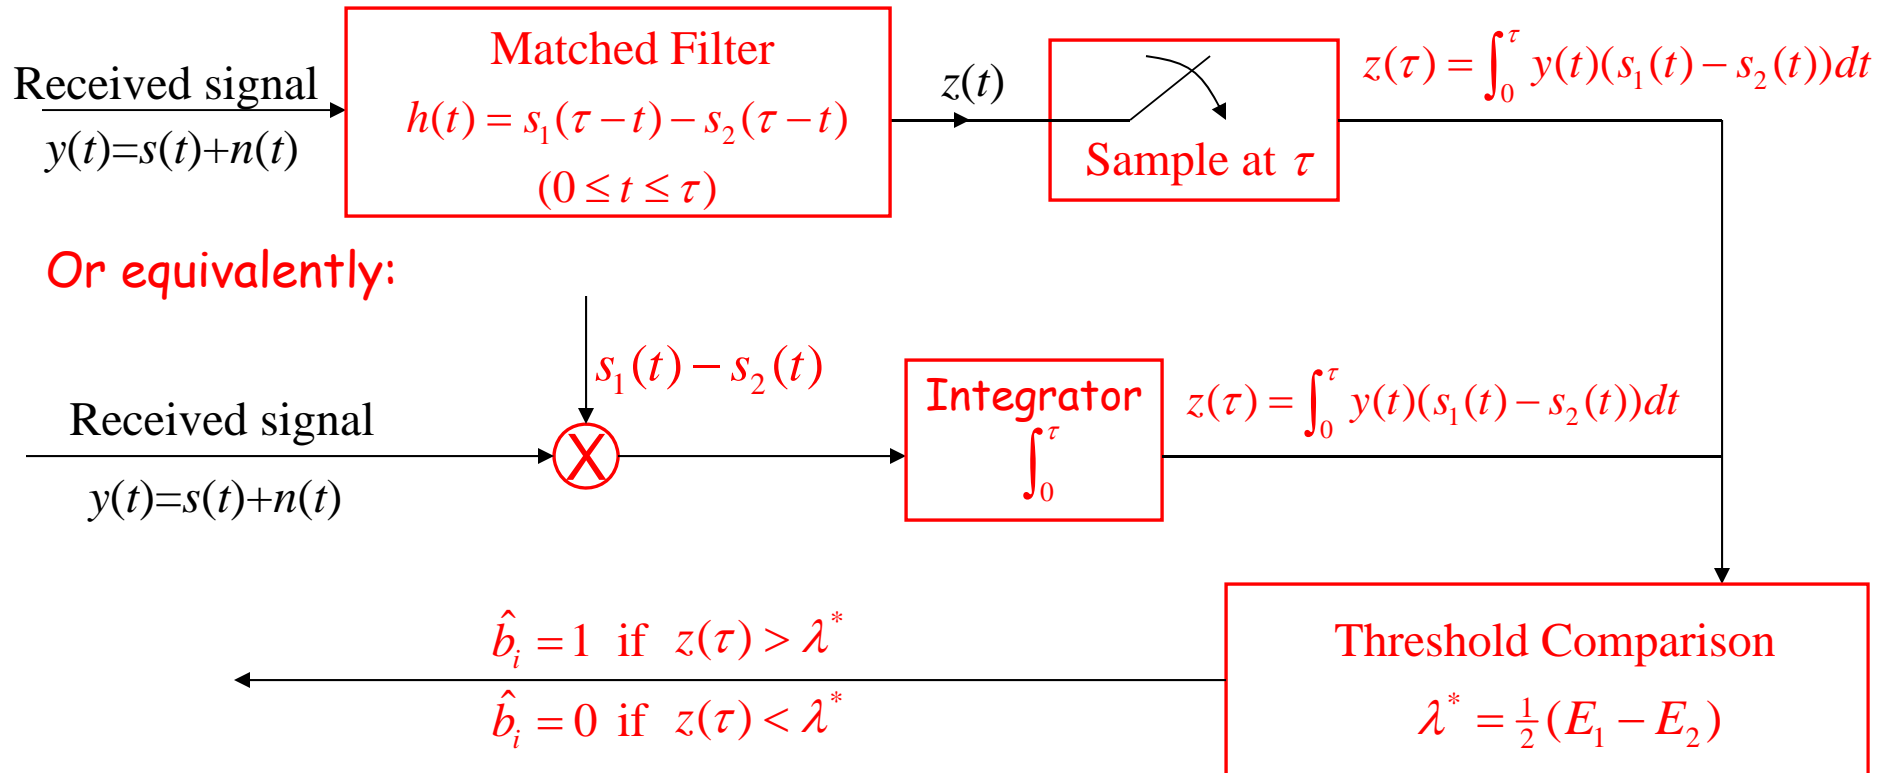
Received signal

$y(t)=s(t)+n(t)$

Matched Filter

$h(t)=s_1(\tau-t)-s_2(\tau-t)$

$(0\le t\le\tau)$

$z(t)$

Sample at $\tau$

$z(\tau)=\int_0^\tau y(t)(s_1(t)-s_2(t))dt$

Or equivalently:

$s_1(t)-s_2(t)$

Received signal

$y(t)=s(t)+n(t)$

Integrator

$\int_0^\tau$

$z(\tau)=\int_0^\tau y(t)(s_1(t)-s_2(t))dt$

$\hat{b}_i=1$ if $z(\tau)>\lambda^*$

$\hat{b}_i=0$ if $z(\tau)<\lambda^*$

Threshold Comparison

$\lambda^*=\frac{1}{2}(E_1-E_2)$